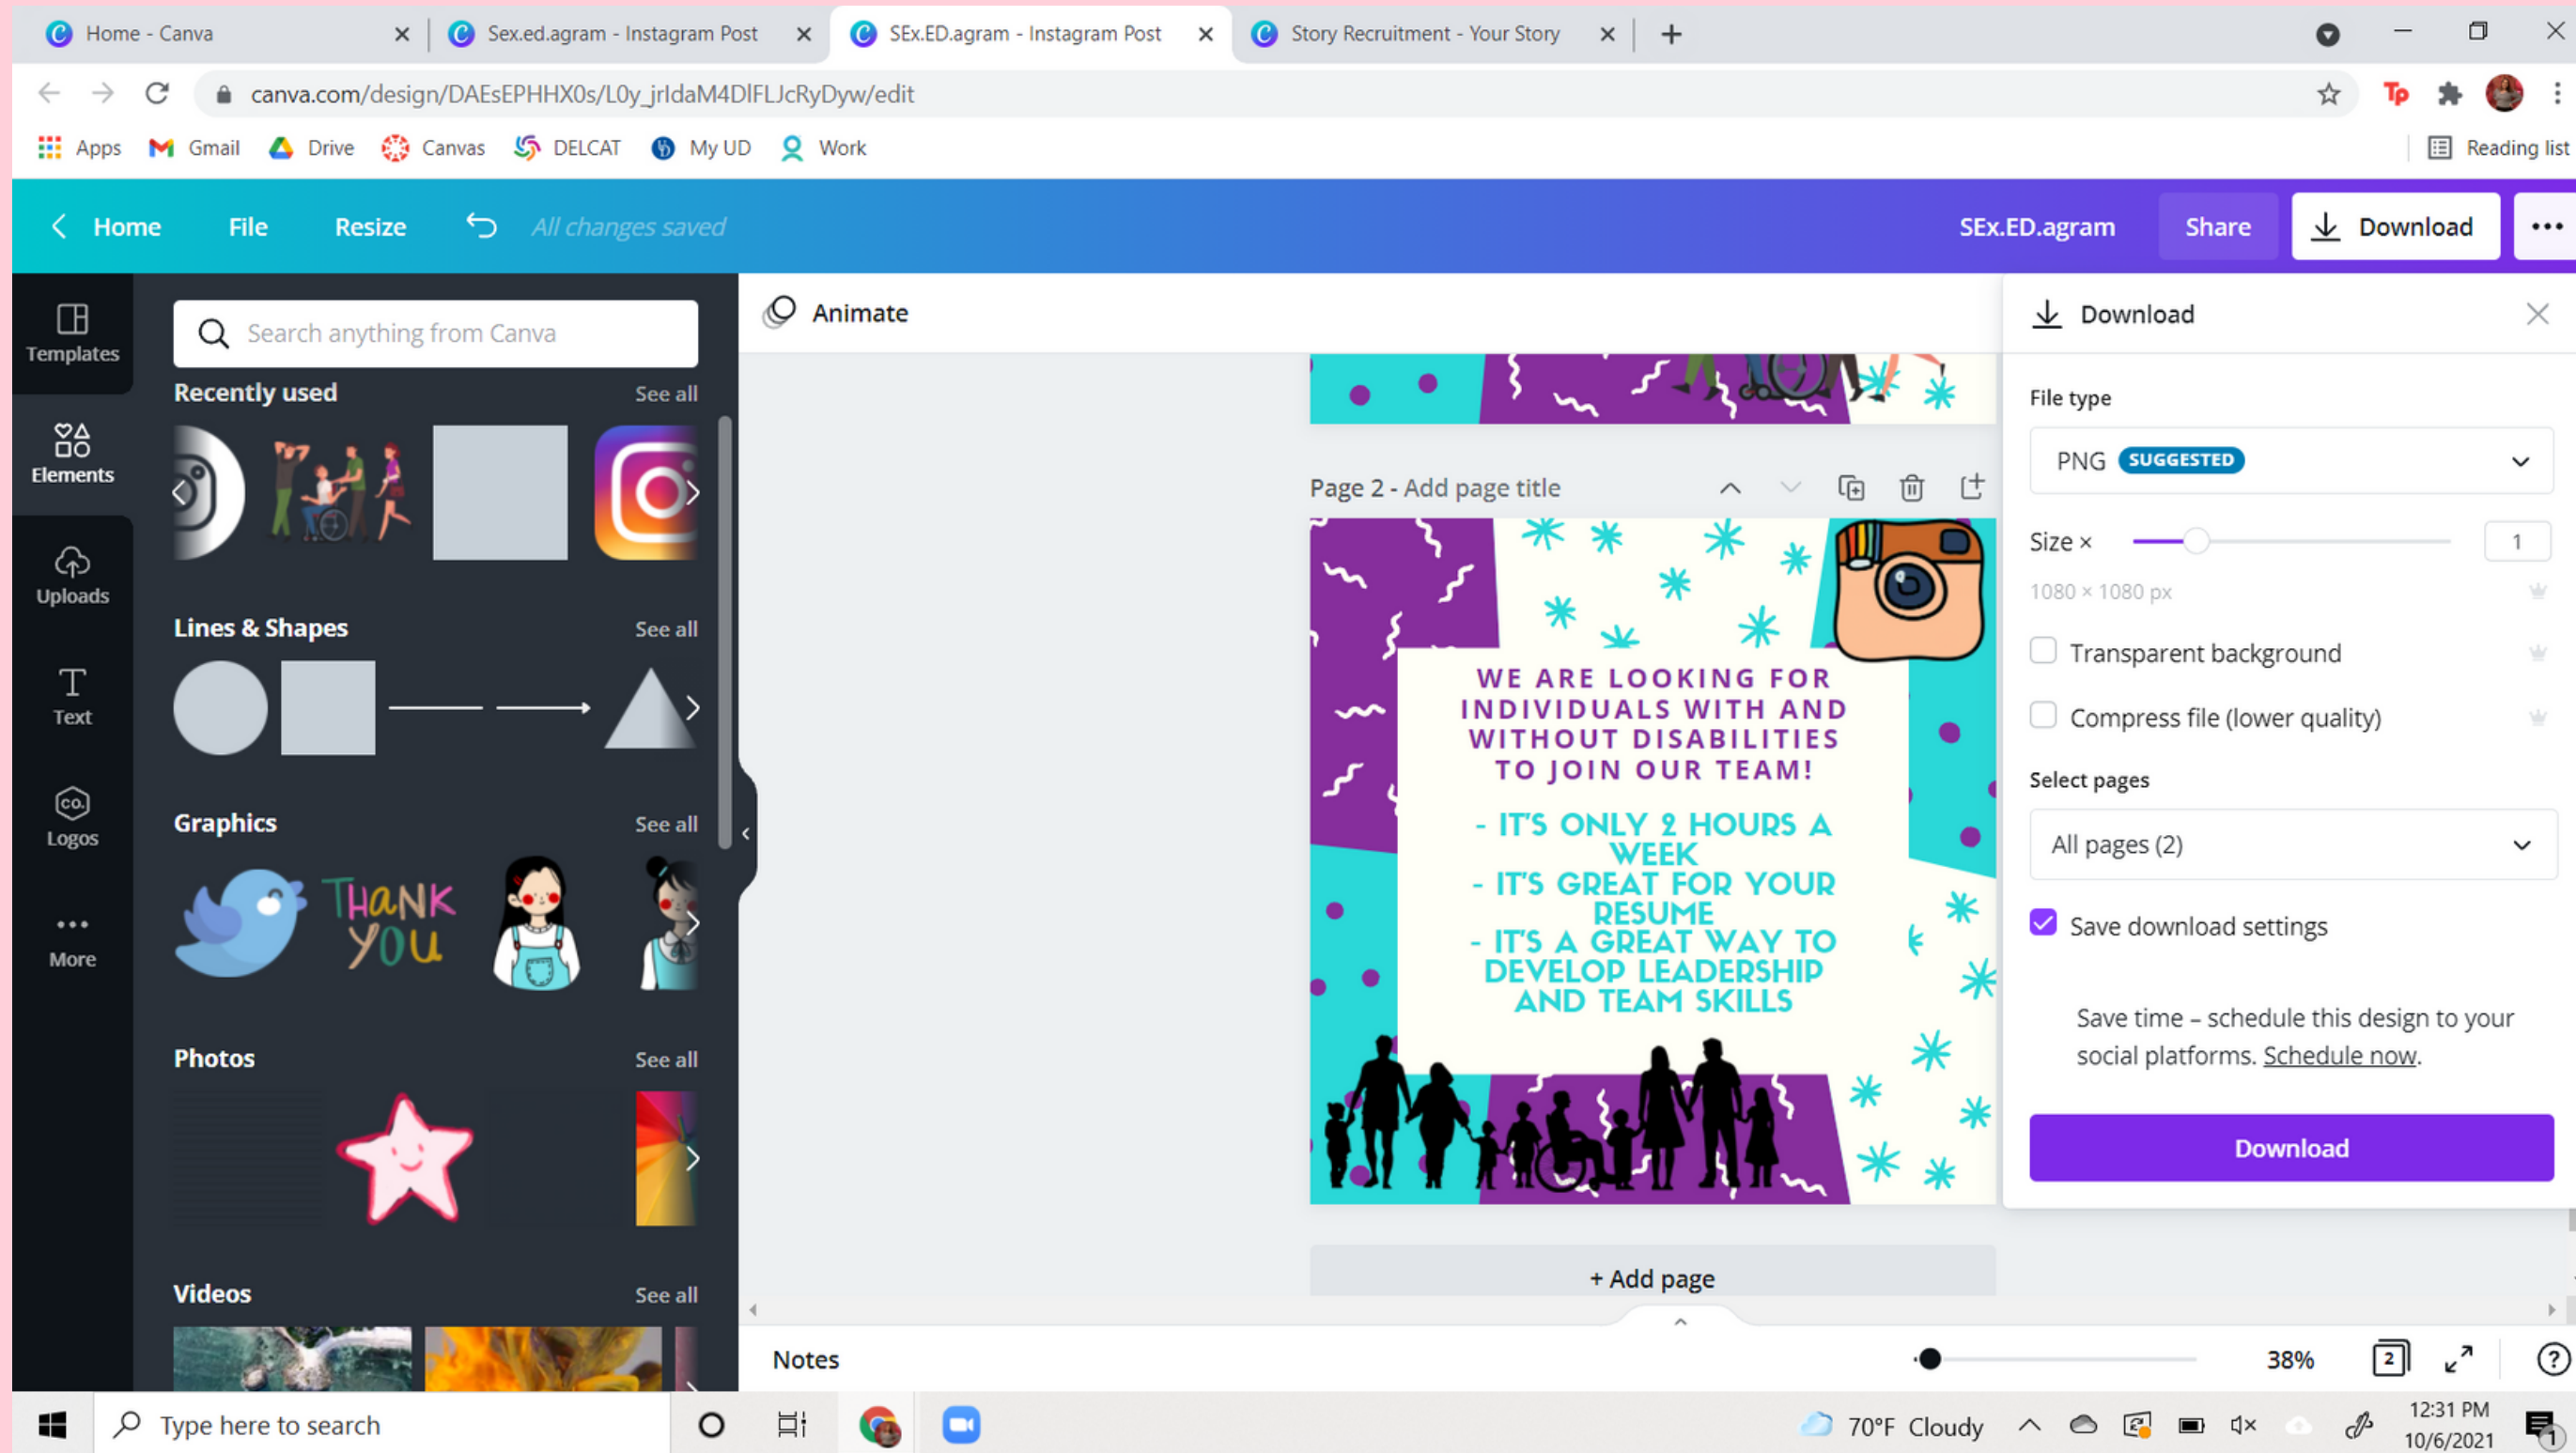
Home - Canva
Sex.ed.agram - Instagram Post
SEx.ED.agram - Instagram Post
Story Recruitment - Your Story

canva.com/design/DAEsEPHHX0s/L0y_jrldaM4DlFLJcRyDyw/edit

Apps Gmail Drive Canvas DELCAT My UD Work
Reading list

Home File Resize All changes saved
SEx.ED.agram Share Download

Templates
Elements
Uploads
Text
Logos
More

Search anything from Canva
Recently used See all
Lines & Shapes See all
Graphics See all
THANK YOU
Photos See all
Videos See all

Animate

Page 2 - Add page title

WE ARE LOOKING FOR INDIVIDUALS WITH AND WITHOUT DISABILITIES TO JOIN OUR TEAM!

- IT'S ONLY 2 HOURS A WEEK
- IT'S GREAT FOR YOUR RESUME
- IT'S A GREAT WAY TO DEVELOP LEADERSHIP AND TEAM SKILLS

+ Add page

Download
File type
PNG SUGGESTED
Size ×
1
1080 × 1080 px
Transparent background
Compress file (lower quality)
Select pages
All pages (2)
Save download settings
Save time – schedule this design to your social platforms. Schedule now.
Download

Notes
38%
2

Type here to search
70°F Cloudy
12:31 PM
10/6/2021